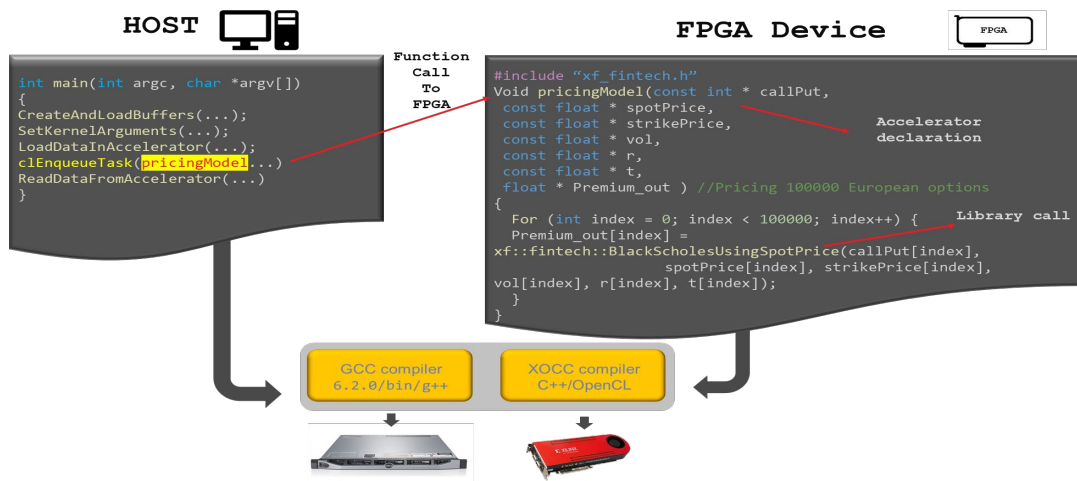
HOST

FPGA Device

FPGA

Function Call To FPGA

int main(int argc, char *argv[])
{
CreateAndLoadBuffers(...);
SetKernelArguments(...);
LoadDataInAccelerator(...);
clEnqueueTask(pricingModel...)
ReadDataFromAccelerator(...)
}

#include “xf_fintech.h”
Void pricingModel(const int * callPut,
const float * spotPrice,
const float * strikePrice,
const float * vol,
const float * r,
const float * t,
float * Premium_out ) //Pricing 100000 European options
{
For (int index = 0; index < 100000; index++) {
Premium_out[index] =
xf::fintech::BlackScholesUsingSpotPrice(callPut[index],
spotPrice[index], strikePrice[index],
vol[index], r[index], t[index]);
}
}

Accelerator declaration

Library call

GCC compiler
6.2.0/bin/g++

XOCC compiler
C++/OpenCL